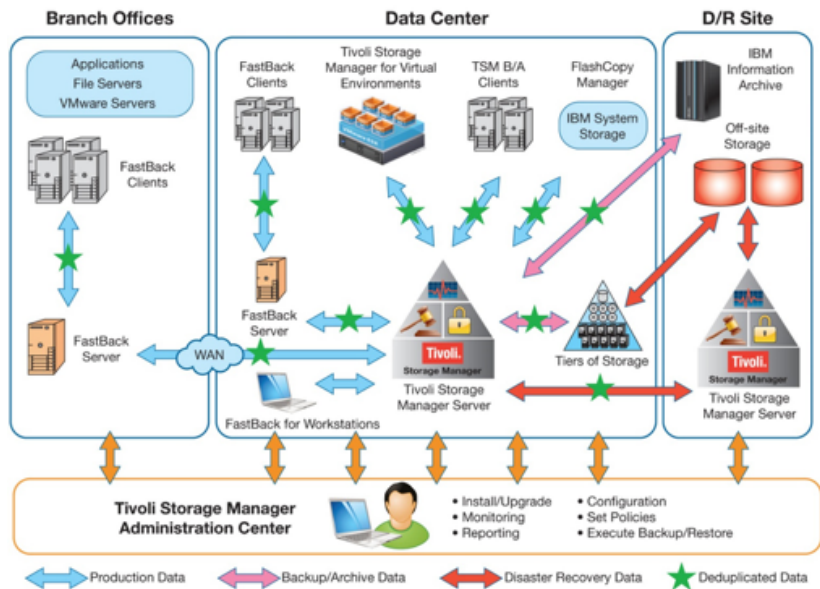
Branch Offices

Applications
File Servers
VMware Servers

FastBack Clients

FastBack Server

WAN

Data Center

FastBack Clients

Tivoli Storage Manager for Virtual Environments

TSM B/A Clients

FlashCopy Manager

IBM System Storage

FastBack Server

Tivoli. Storage Manager

Tivoli Storage Manager Server

Tiers of Storage

FastBack for Workstations

D/R Site

IBM Information Archive

Off-site Storage

Tivoli. Storage Manager

Tivoli Storage Manager Server

Tivoli Storage Manager Administration Center

• Install/Upgrade
• Monitoring
• Reporting

• Configuration
• Set Policies
• Execute Backup/Restore

Production Data
Backup/Archive Data
Disaster Recovery Data
Deduplicated Data